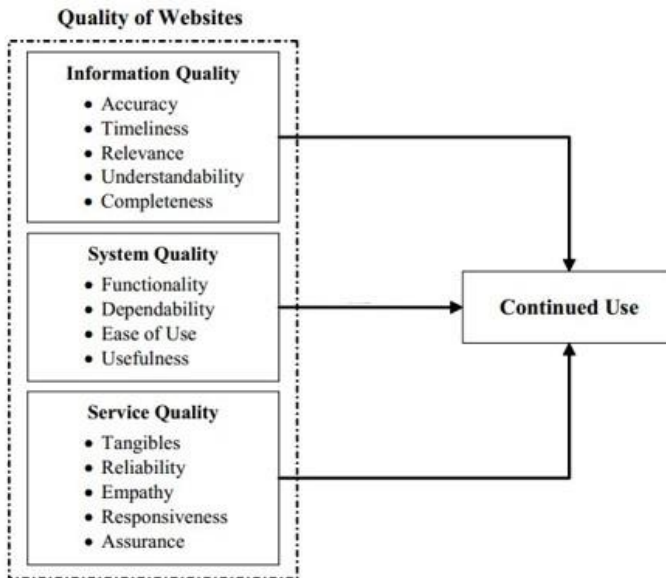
Quality of Websites

Information Quality
• Accuracy
• Timeliness
• Relevance
• Understandability
• Completeness

System Quality
• Functionality
• Dependability
• Ease of Use
• Usefulness

Service Quality
• Tangibles
• Reliability
• Empathy
• Responsiveness
• Assurance

Continued Use